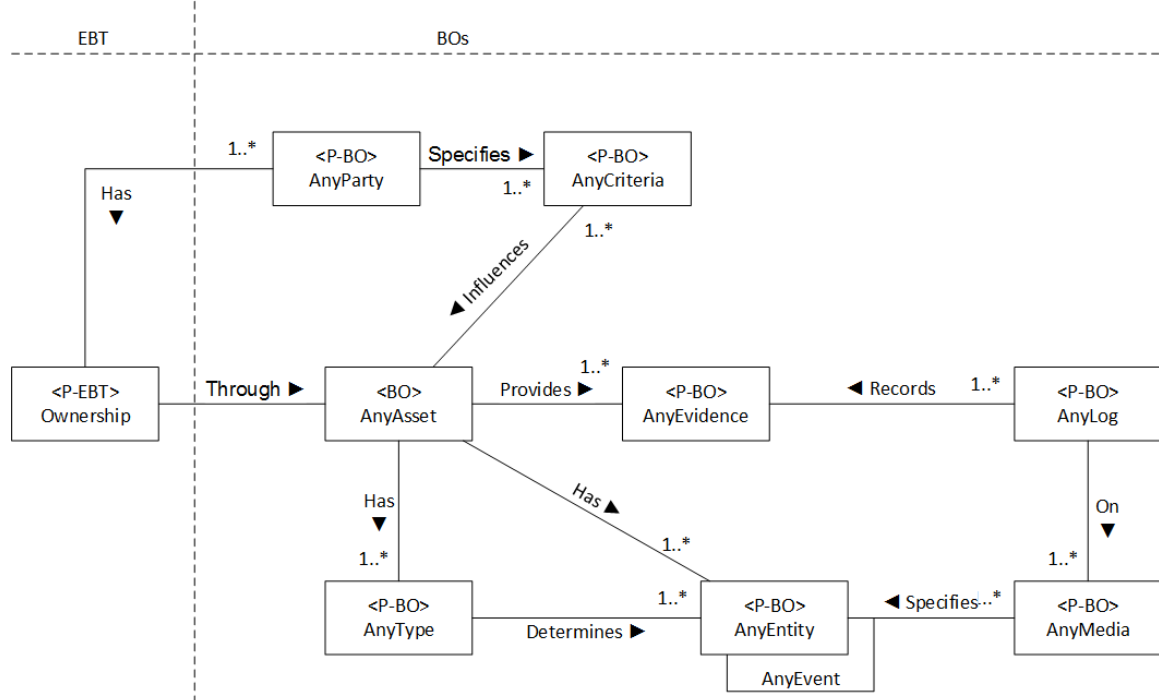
EBT

BOs

1..*

<P-BO>
AnyParty

Specifies ▶

<P-BO>
AnyCriteria

1..*

Has ▼

1..*

◀ Influences

<P-EBT>
Ownership

Through ▶

<BO>
AnyAsset

Provides ▶

1..*

<P-BO>
AnyEvidence

◀ Records

1..*

<P-BO>
AnyLog

Has ▼

Has ▲

On ▼

1..*

1..*

1..*

<P-BO>
AnyType

Determines ▶

1..*

<P-BO>
AnyEntity

◀ Specifies 1..*

<P-BO>
AnyMedia

AnyEvent